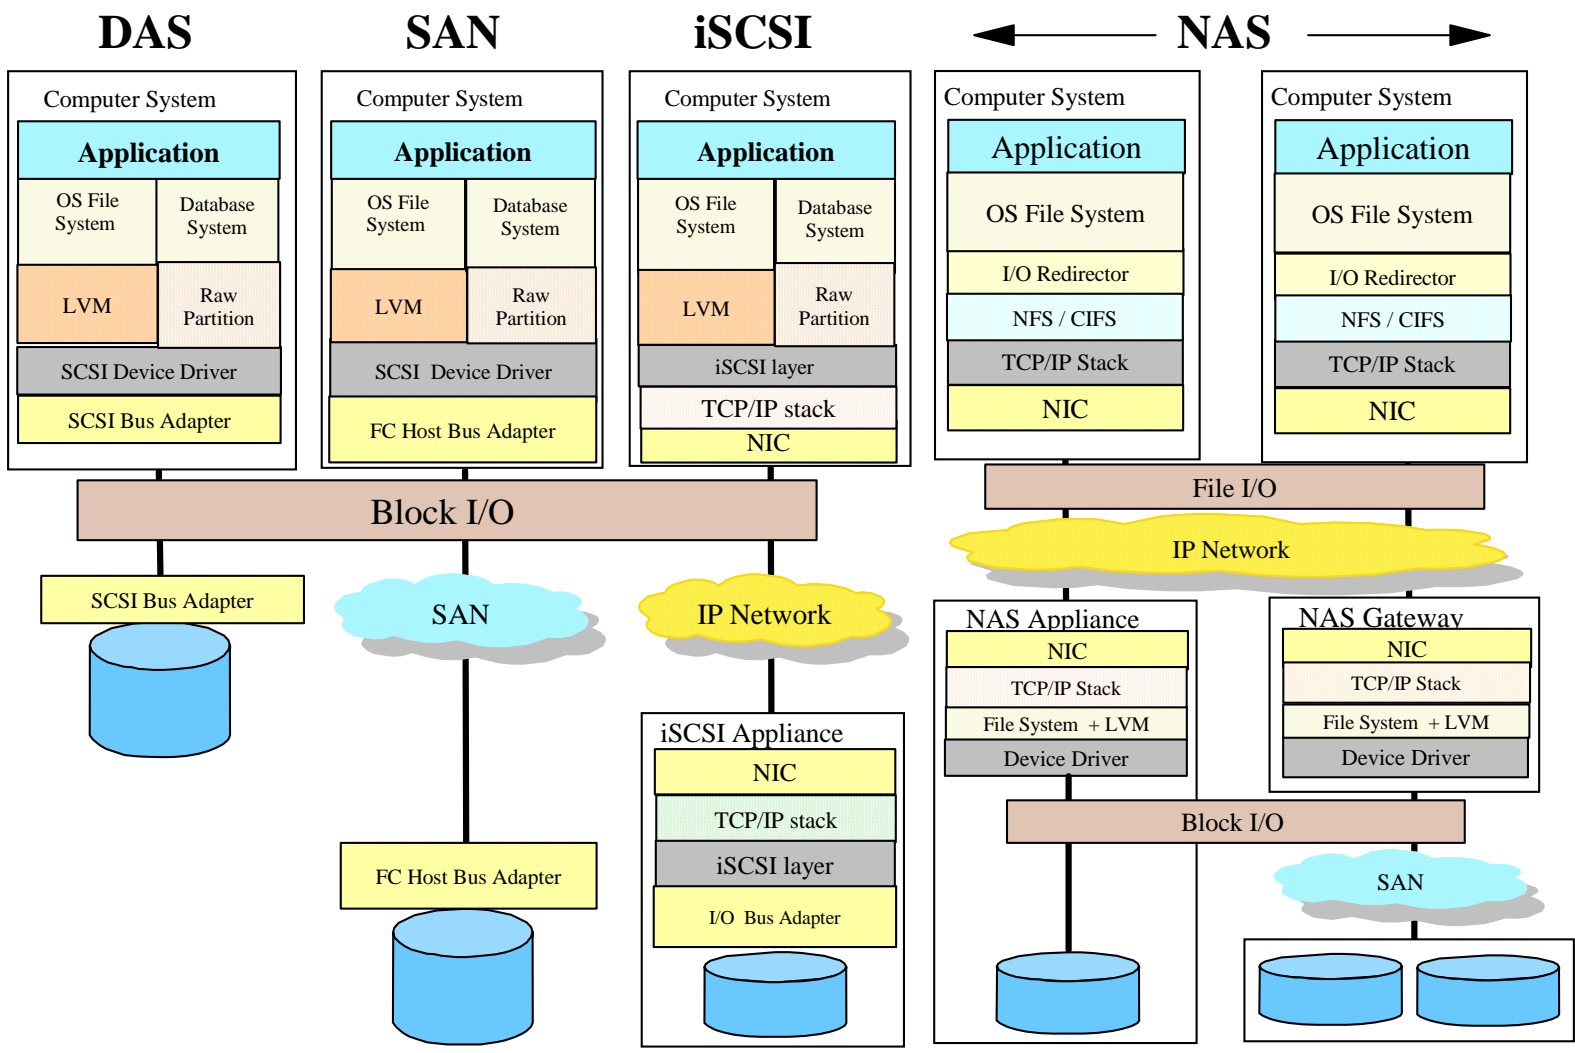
DAS

SAN

iSCSI

NAS

Computer System

Application

OS File System

Database System

LVM

Raw Partition

SCSI Device Driver

SCSI Bus Adapter

Computer System

Application

OS File System

Database System

LVM

Raw Partition

SCSI Device Driver

FC Host Bus Adapter

Computer System

Application

OS File System

Database System

LVM

Raw Partition

iSCSI layer

TCP/IP stack

NIC

Computer System

Application

OS File System

I/O Redirector

NFS / CIFS

TCP/IP Stack

NIC

Computer System

Application

OS File System

I/O Redirector

NFS / CIFS

TCP/IP Stack

NIC

Block I/O

File I/O

IP Network

SCSI Bus Adapter

SAN

IP Network

NAS Appliance

NIC

TCP/IP Stack

File System + LVM

Device Driver

NAS Gateway

NIC

TCP/IP Stack

File System + LVM

Device Driver

iSCSI Appliance

NIC

TCP/IP stack

iSCSI layer

I/O Bus Adapter

FC Host Bus Adapter

Block I/O

SAN